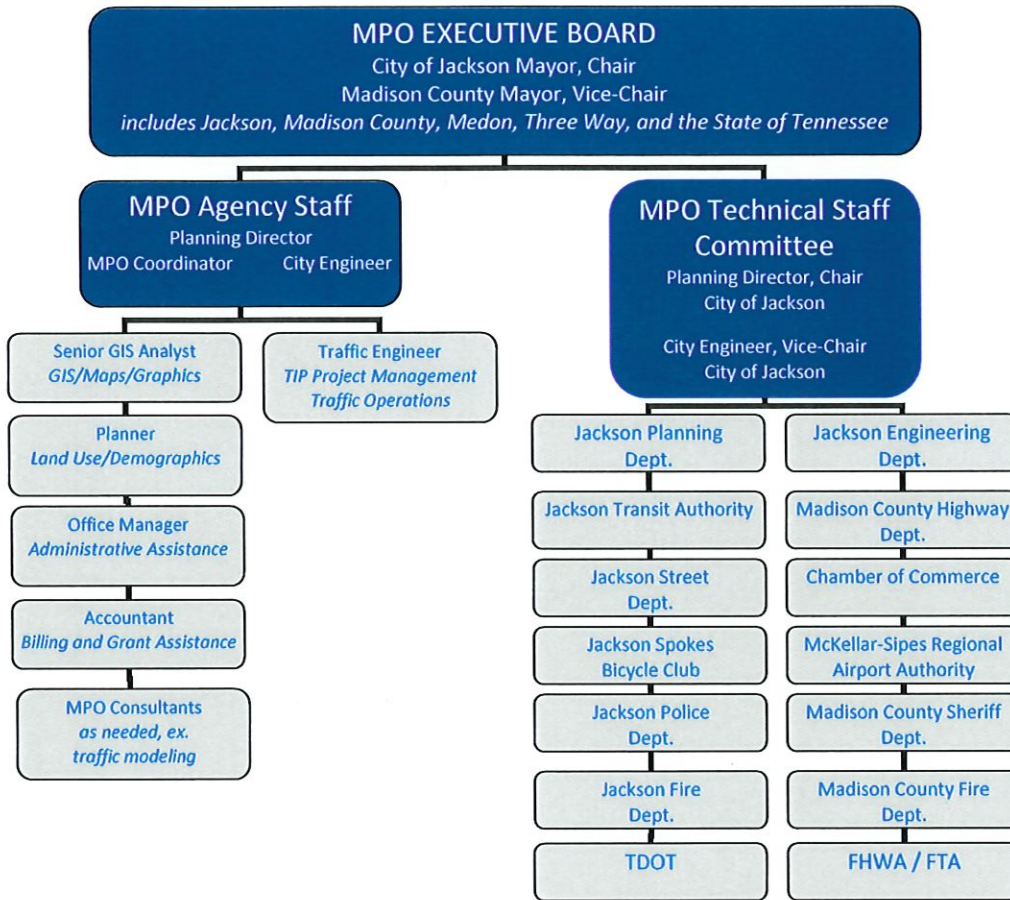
MPO EXECUTIVE BOARD
City of Jackson Mayor, Chair
Madison County Mayor, Vice-Chair
includes Jackson, Madison County, Medon, Three Way, and the State of Tennessee

MPO Agency Staff
Planning Director
MPO Coordinator City Engineer

Senior GIS Analyst
GIS/Maps/Graphics

Traffic Engineer
TIP Project Management
Traffic Operations

Planner
Land Use/Demographics

Office Manager
Administrative Assistance

Accountant
Billing and Grant Assistance

MPO Consultants
as needed, ex.
traffic modeling

MPO Technical Staff Committee
Planning Director, Chair
City of Jackson
City Engineer, Vice-Chair
City of Jackson

Jackson Planning Dept.

Jackson Transit Authority

Jackson Street Dept.

Jackson Spokes Bicycle Club

Jackson Police Dept.

Jackson Fire Dept.

TDOT

Jackson Engineering Dept.

Madison County Highway Dept.

Chamber of Commerce

McKellar-Sipes Regional Airport Authority

Madison County Sheriff Dept.

Madison County Fire Dept.

FHWA / FTA